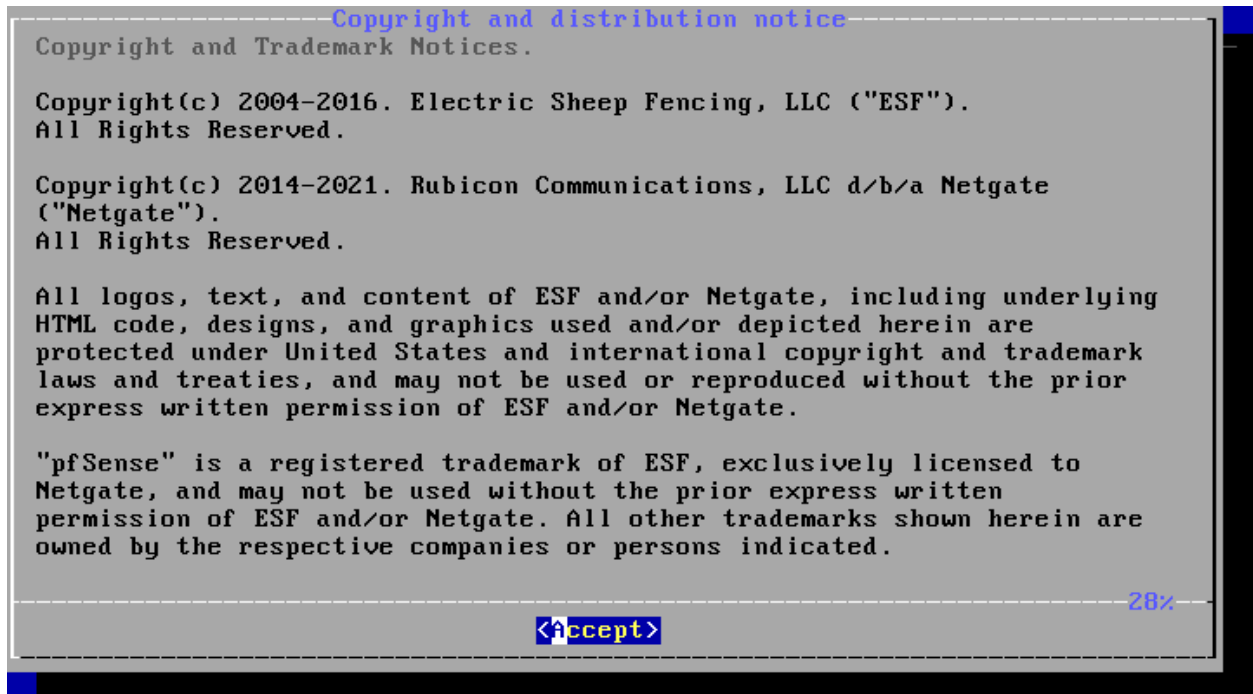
Copyright and distribution notice

Copyright and Trademark Notices.

Copyright(c) 2004-2016. Electric Sheep Fencing, LLC ("ESF"). All Rights Reserved.

Copyright(c) 2014-2021. Rubicon Communications, LLC d/b/a Netgate ("Netgate"). All Rights Reserved.

All logos, text, and content of ESF and/or Netgate, including underlying HTML code, designs, and graphics used and/or depicted herein are protected under United States and international copyright and trademark laws and treaties, and may not be used or reproduced without the prior express written permission of ESF and/or Netgate.

"pfSense" is a registered trademark of ESF, exclusively licensed to Netgate, and may not be used without the prior express written permission of ESF and/or Netgate. All other trademarks shown herein are owned by the respective companies or persons indicated.

28%

<Accept>